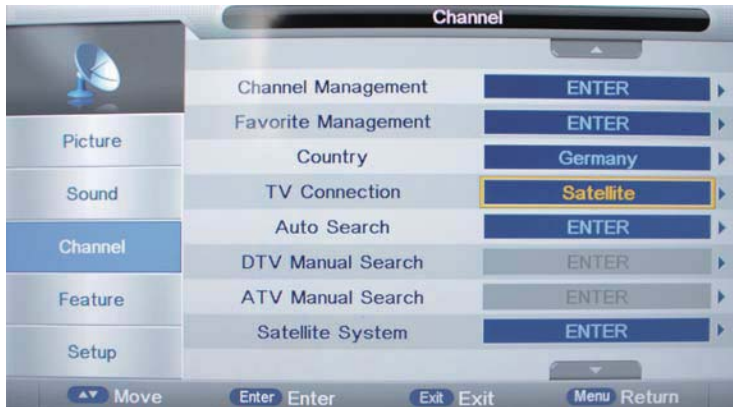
Channel

Picture
Sound
Channel
Feature
Setup

| | |
|---|---|
| Channel Management | ENTER |
| Favorite Management | ENTER |
| Country | Germany |
| TV Connection | Satellite |
| Auto Search | ENTER |
| DTV Manual Search | ENTER |
| ATV Manual Search | ENTER |
| Satellite System | ENTER |

Move Enter Enter Exit Exit Menu Return